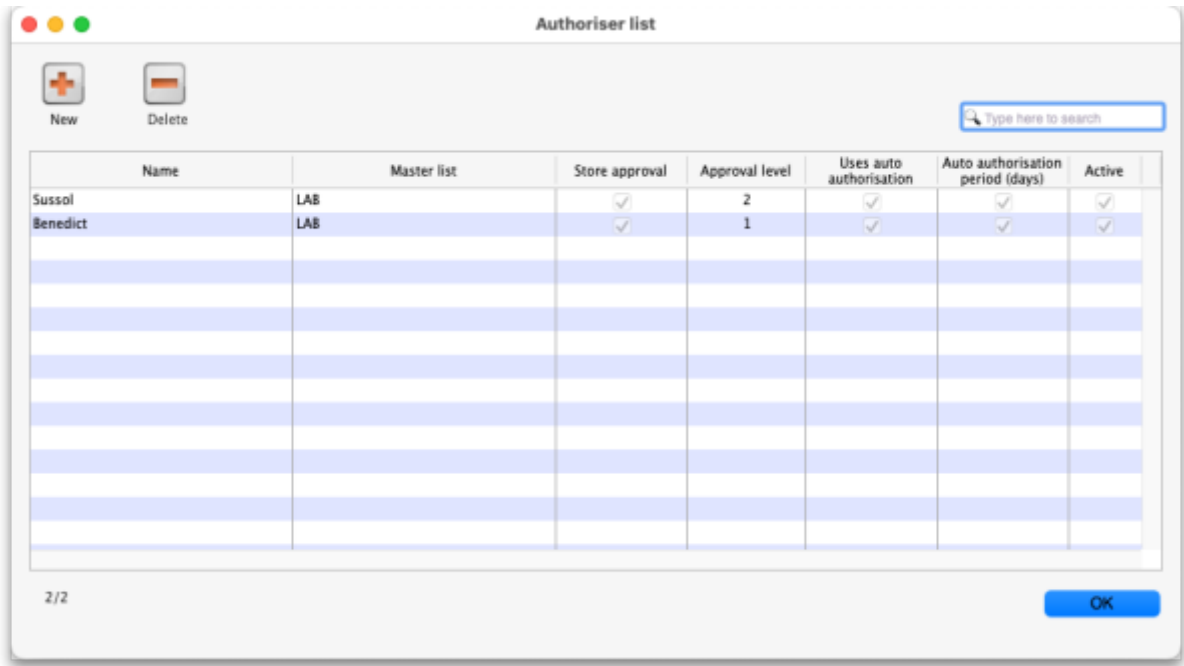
Authoriser list

New

Delete

Type here to search

| Name | Master list | Store approval | Approval level | Uses auto authorisation | Auto authorisation period (days) | Active |
|---|---|---|---|---|---|---|
| Sussol | LAB | ✓ | 2 | ✓ | ✓ | ✓ |
| Benedict | LAB | ✓ | 1 | ✓ | ✓ | ✓ |

2/2

OK